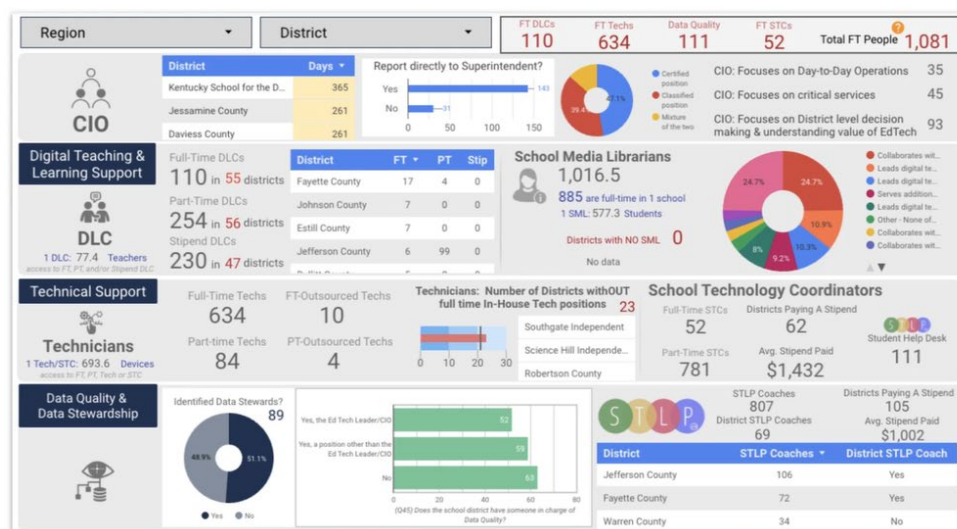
Region
District
FT DLCs 110
FT Techs 634
Data Quality 111
FT STCs 52
Total FT People 1,081

CIO

| District | Days |
|---|---|
| Kentucky School for the D... | 365 |
| Jessamine County | 261 |
| Daviess County | 261 |

Report directly to Superintendent?
Yes 143
No 31
0 50 100 150

Certified position
Classified position
Mixture of the two
39.4%
48.1%

CIO: Focuses on Day-to-Day Operations 35
CIO: Focuses on critical services 45
CIO: Focuses on District level decision making & understanding value of EdTech 93

Digital Teaching & Learning Support
DLC
1 DLC: 77.4 Teachers
access to FT, PT, and/or Stipend DLC

Full-Time DLCs
110 in 55 districts
Part-Time DLCs
254 in 56 districts
Stipend DLCs
230 in 47 districts

| District | FT | PT | Stip |
|---|---|---|---|
| Fayette County | 17 | 4 | 0 |
| Johnson County | 7 | 0 | 0 |
| Estill County | 7 | 0 | 0 |
| Jefferson County | 6 | 99 | 0 |

School Media Librarians
1,016.5
885 are full-time in 1 school
1 SML: 577.3 Students
Districts with NO SML 0
No data

24.7%
24.7%
10.9%
10.3%
9.2%
8%
Collaborates wit...
Leads digital te...
Leads digital te...
Serves addition...
Leads digital te...
Other - None of...
Collaborates wit...
Collaborates wit...

Technical Support
Technicians
1 Tech/STC: 693.6 Devices
access to FT, PT, Tech or STC

Full-Time Techs
634
Part-time Techs
84
FT-Outsourced Techs
10
PT-Outsourced Techs
4

Technicians: Number of Districts withOUT full time In-House Tech positions 23
0 10 20 30
Southgate Independent
Science Hill Independe...
Robertson County

School Technology Coordinators
Full-Time STCs
52
Part-Time STCs
781
Districts Paying A Stipend
62
Avg. Stipend Paid
$1,432
STLP
Student Help Desk
111

Data Quality & Data Stewardship
Identified Data Stewards?
89
48.9%
51.1%
Yes No

Yes, the Ed Tech Leader/CIO 52
Yes, a position other than the Ed Tech Leader/CIO 59
No 63
0 20 40 60 80
(Q45) Does the school district have someone in charge of Data Quality?

STLP
STLP Coaches
807
District STLP Coaches
69
Districts Paying A Stipend
105
Avg. Stipend Paid
$1,002

| District | STLP Coaches | District STLP Coach |
|---|---|---|
| Jefferson County | 106 | Yes |
| Fayette County | 72 | Yes |
| Warren County | 34 | No |